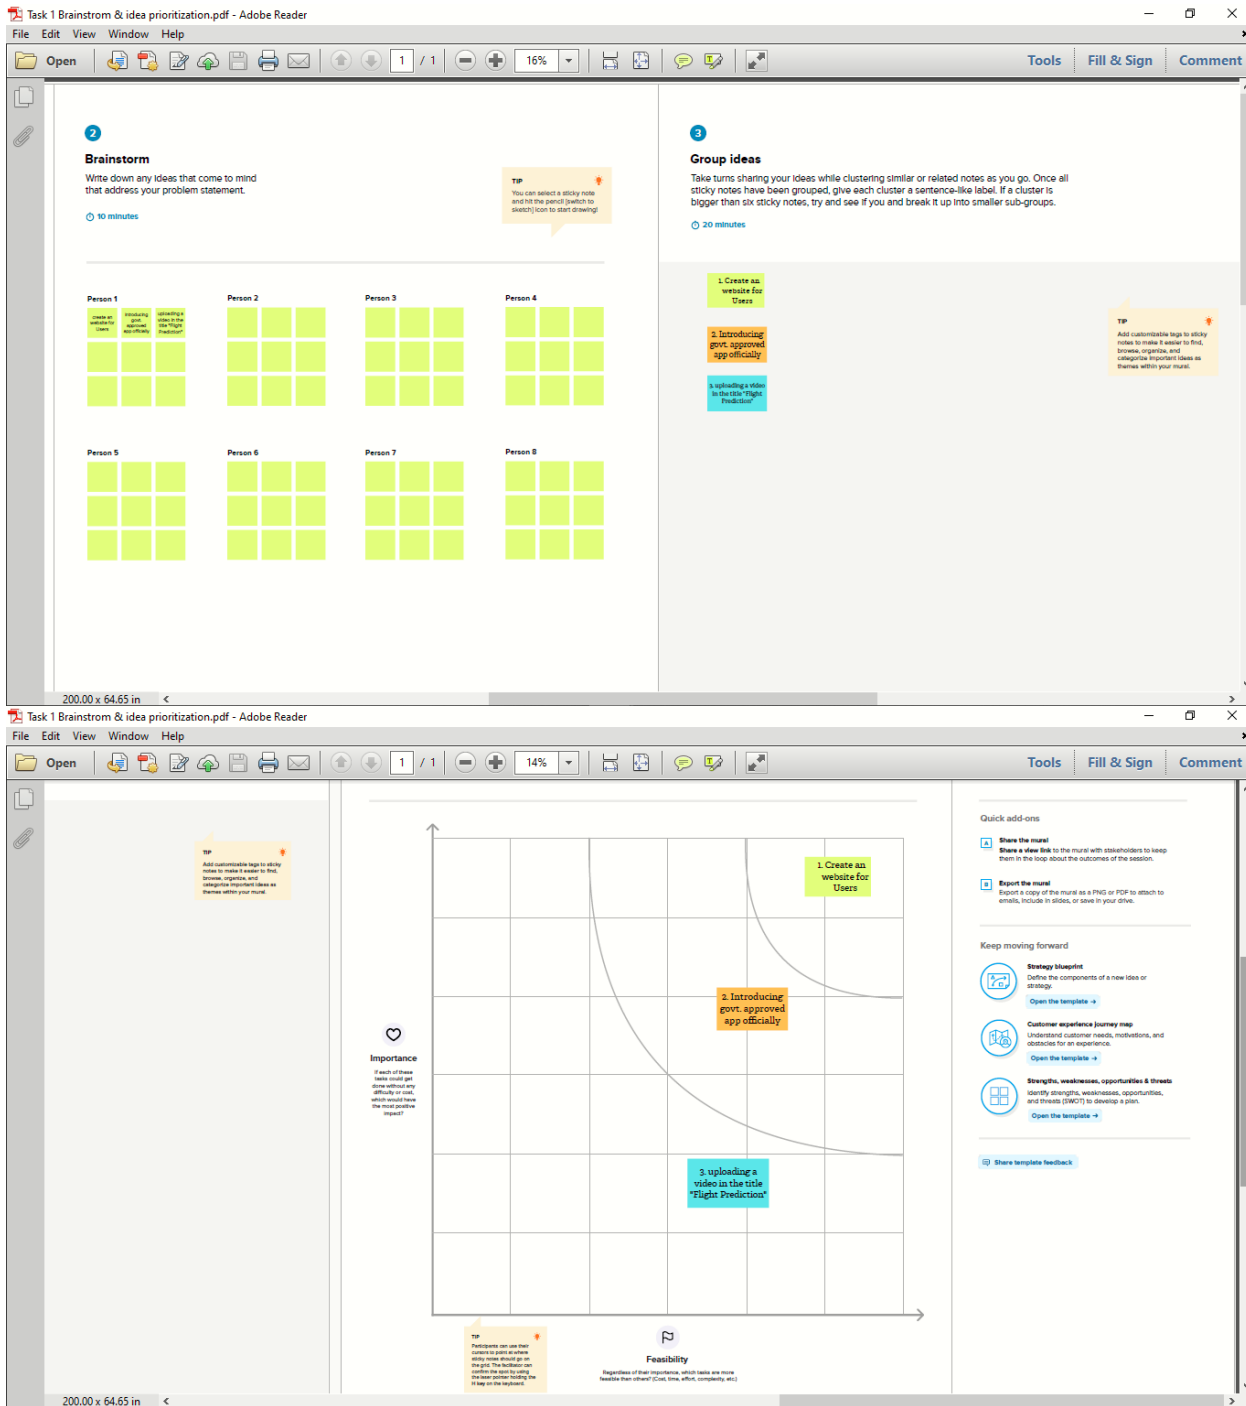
Task 1 Brainstrom & idea prioritization.pdf - Adobe Reader

File Edit View Window Help

Open 1 / 1 16% Tools Fill & Sign Comment

2

Brainstorm

Write down any ideas that come to mind that address your problem statement.

10 minutes

TIP

You can select a sticky note and hit the pencil [switch to sketch] icon to start drawing!

Person 1

create an website for Users

introducing govt. approved app officially

uploading a video in the title "Flight Prediction"

Person 2

Person 3

Person 4

Person 5

Person 6

Person 7

Person 8

3

Group ideas

Take turns sharing your ideas while clustering similar or related notes as you go. Once all sticky notes have been grouped, give each cluster a sentence-like label. If a cluster is bigger than six sticky notes, try and see if you and break it up into smaller sub-groups.

20 minutes

1. Create an website for Users

2. Introducing govt. approved app officially

3. uploading a video in the title "Flight Prediction"

TIP

Add customizable tags to sticky notes to make it easier to find, browse, organize, and categorize important ideas as themes within your mural.

200.00 x 64.65 in

Task 1 Brainstrom & idea prioritization.pdf - Adobe Reader

File Edit View Window Help

Open 1 / 1 14% Tools Fill & Sign Comment

TIP

Add customizable tags to sticky notes to make it easier to find, browse, organize, and categorize important ideas as themes within your mural.

Importance

If each of these tasks could get done without any difficulty or cost, which would have the most positive impact?

1. Create an website for Users

2. Introducing govt. approved app officially

3. uploading a video in the title "Flight Prediction"

TIP

Participants can use their cursors to point at where sticky notes should go on the grid. The facilitator can confirm the spot by using the laser pointer holding the H key on the keyboard.

Feasibility

Regardless of their importance, which tasks are more feasible than others? (Cost, time, effort, complexity, etc.)

Quick add-ons

Share the mural

Share a view link to the mural with stakeholders to keep them in the loop about the outcomes of the session.

Export the mural

Export a copy of the mural as a PNG or PDF to attach to emails, include in slides, or save in your drive.

Keep moving forward

Strategy blueprint

Define the components of a new idea or strategy.

Open the template →

Customer experience journey map

Understand customer needs, motivations, and obstacles for an experience.

Open the template →

Strengths, weaknesses, opportunities & threats

Identify strengths, weaknesses, opportunities, and threats (SWOT) to develop a plan.

Open the template →

Share template feedback

200.00 x 64.65 in